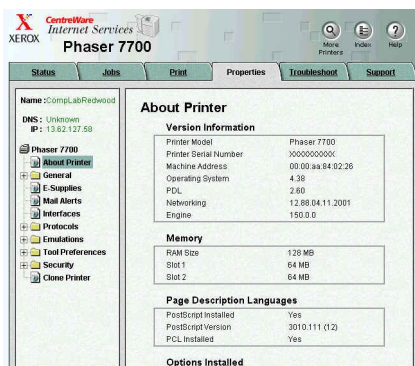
XEROX CentreWare Internet Services Phaser 7700

More Printers Index Help

Status Jobs Print Properties Troubleshoot Support

Name : CompLabRedwood

DNS : Unknown
IP : 13.62.127.58

Phaser 7700
About Printer
General
E-Supplies
Mail Alerts
Interfaces
Protocols
Emulations
Tool Preferences
Security
Clone Printer

About Printer

Version Information

| | |
|---|---|
| Printer Model | Phaser 7700 |
| Printer Serial Number | XXXXXXXXXX |
| Machine Address | 00:00:aa:84:02:26 |
| Operating System | 4.39 |
| PDL | 2.60 |
| Networking | 12.88.04.11.2001 |
| Engine | 150.0.0 |

Memory

| | |
|---|---|
| RAM Size | 128 MB |
| Slot 1 | 64 MB |
| Slot 2 | 64 MB |

Page Description Languages

| | |
|---|---|
| PostScript Installed | Yes |
| PostScript Version | 3010.111 (12) |
| PCL Installed | Yes |

Options Installed